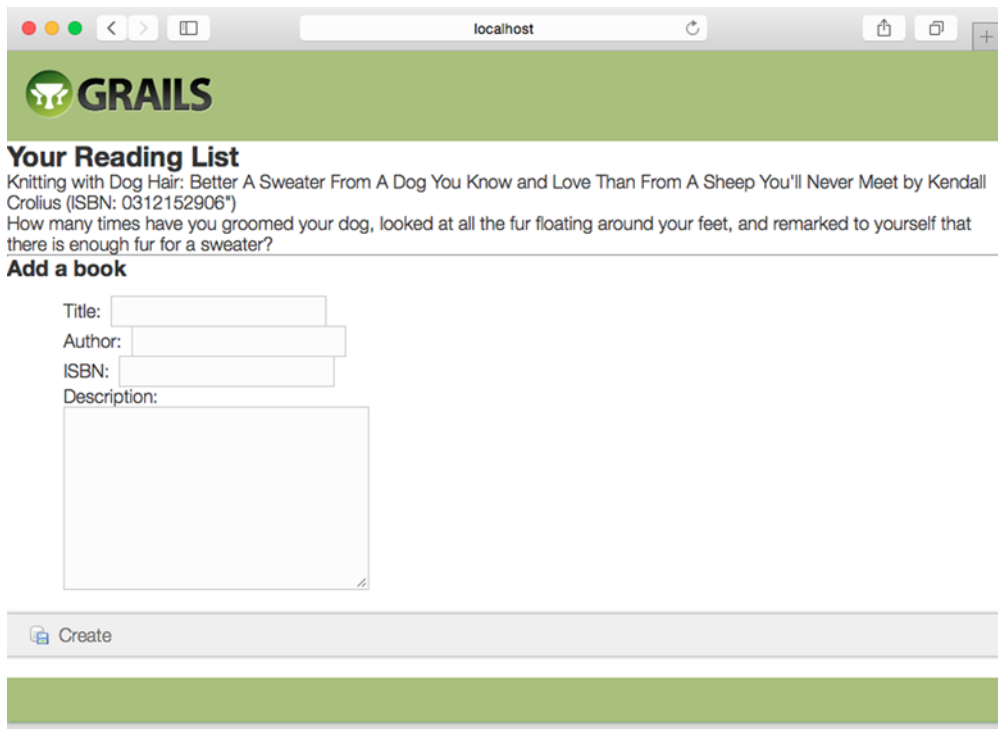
localhost

GRAILS

Your Reading List

Knitting with Dog Hair: Better A Sweater From A Dog You Know and Love Than From A Sheep You'll Never Meet by Kendall Crolius (ISBN: 0312152906")

How many times have you groomed your dog, looked at all the fur floating around your feet, and remarked to yourself that there is enough fur for a sweater?

Add a book

Title:

Author:

ISBN:

Description:

Create